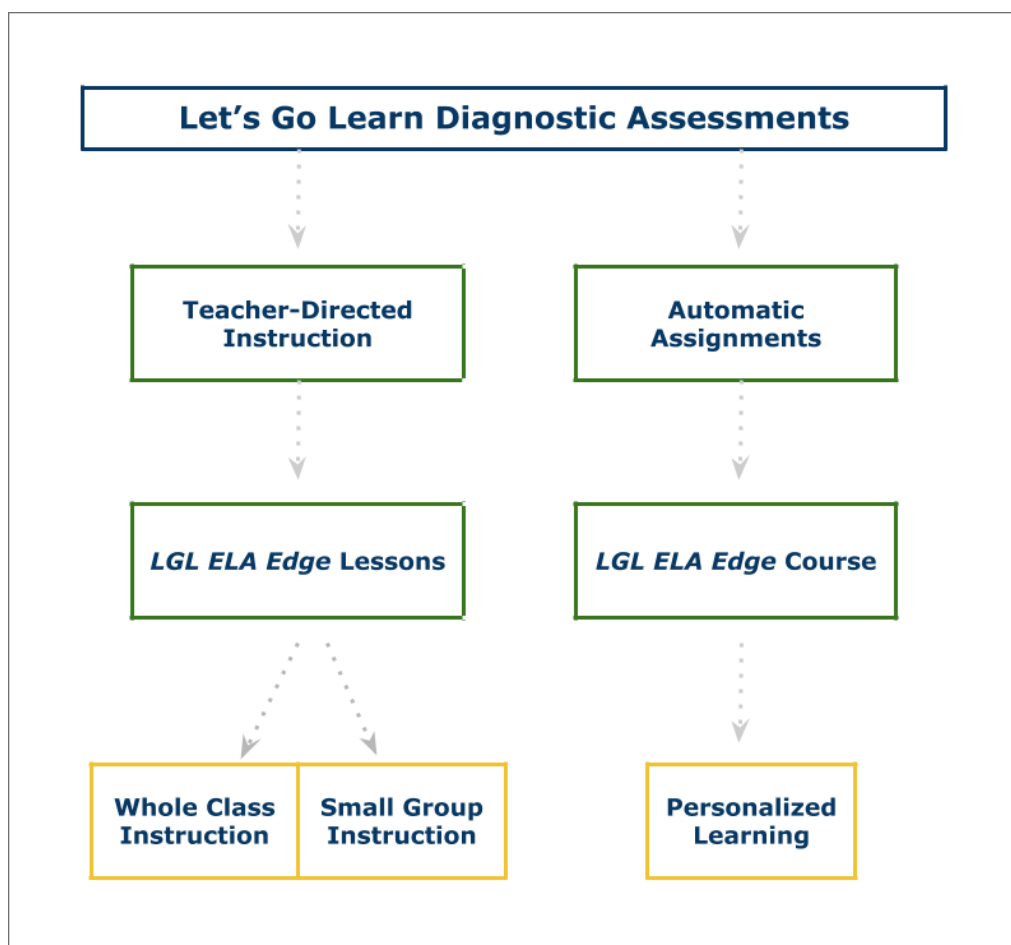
Let’s Go Learn Diagnostic Assessments

Teacher-Directed Instruction

Automatic Assignments

*LGL ELA Edge* Lessons

*LGL ELA Edge* Course

Whole Class Instruction

Small Group Instruction

Personalized Learning